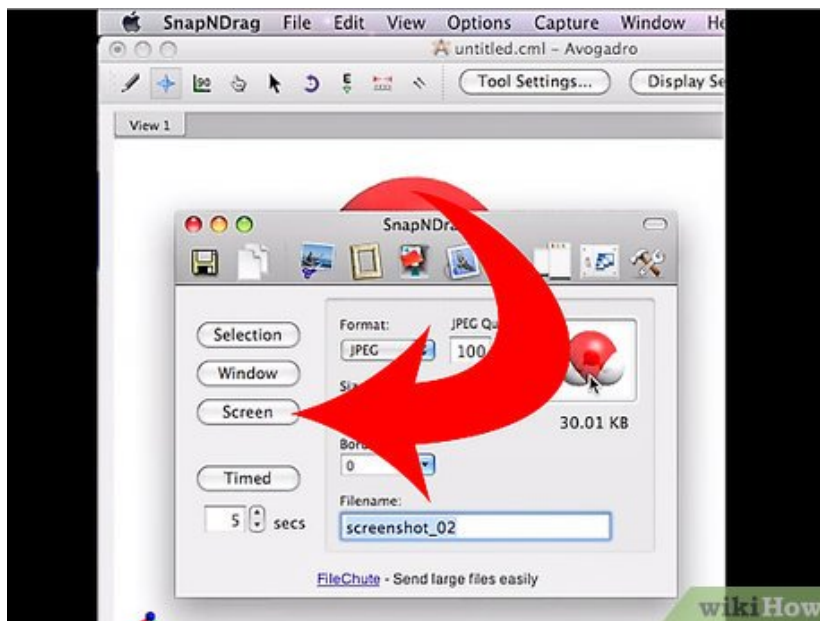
SnapNDrag File Edit View Options Capture Window He

untitled.cml – Avogadro

Tool Settings...

Display Se

View 1

SnapNDra

Selection

Window

Screen

Timed

5 secs

Format:

JPEG

JPEG Qu

100

Si

30.01 KB

Bor

0

Filename:

screenshot_02

FileChute - Send large files easily

wikiHow